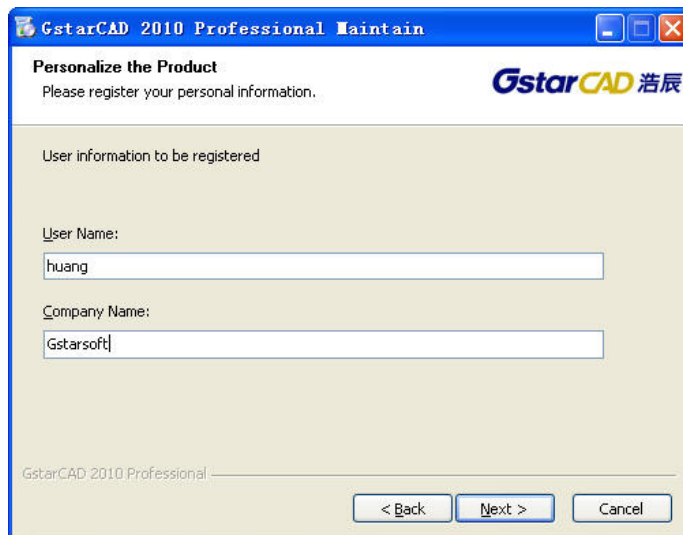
GstarCAD 2010 Professional Maintain

Personalize the Product
Please register your personal information.

GstarCAD 浩辰

User information to be registered

User Name:
huang

Company Name:
Gstarsoft

GstarCAD 2010 Professional

< Back
Next >
Cancel